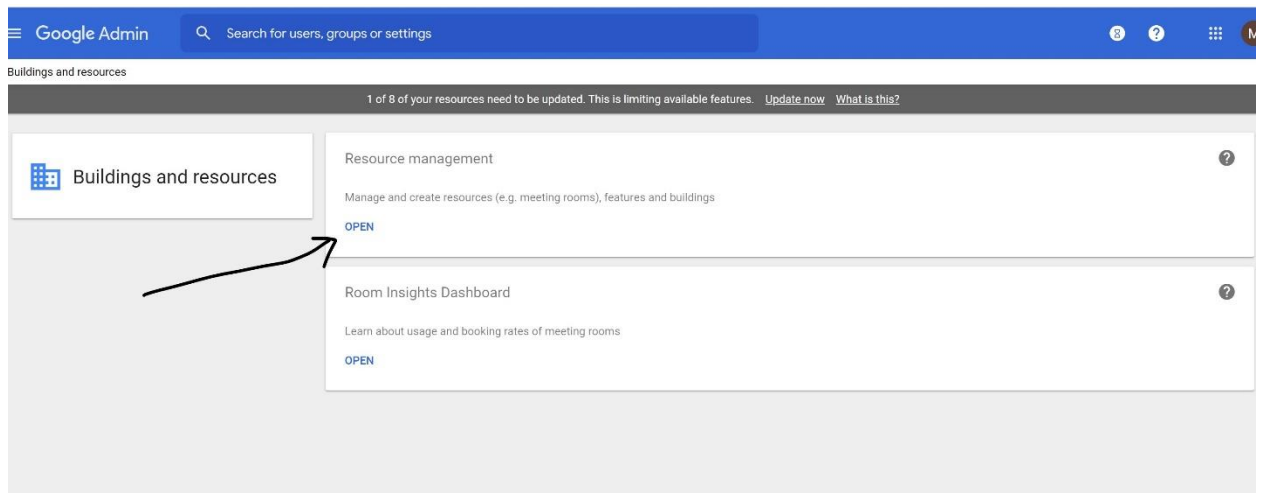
Google Admin

Search for users, groups or settings

8

M

Buildings and resources

1 of 8 of your resources need to be updated. This is limiting available features. Update now What is this?

Buildings and resources

Resource management

Manage and create resources (e.g. meeting rooms), features and buildings

OPEN

Room Insights Dashboard

Learn about usage and booking rates of meeting rooms

OPEN